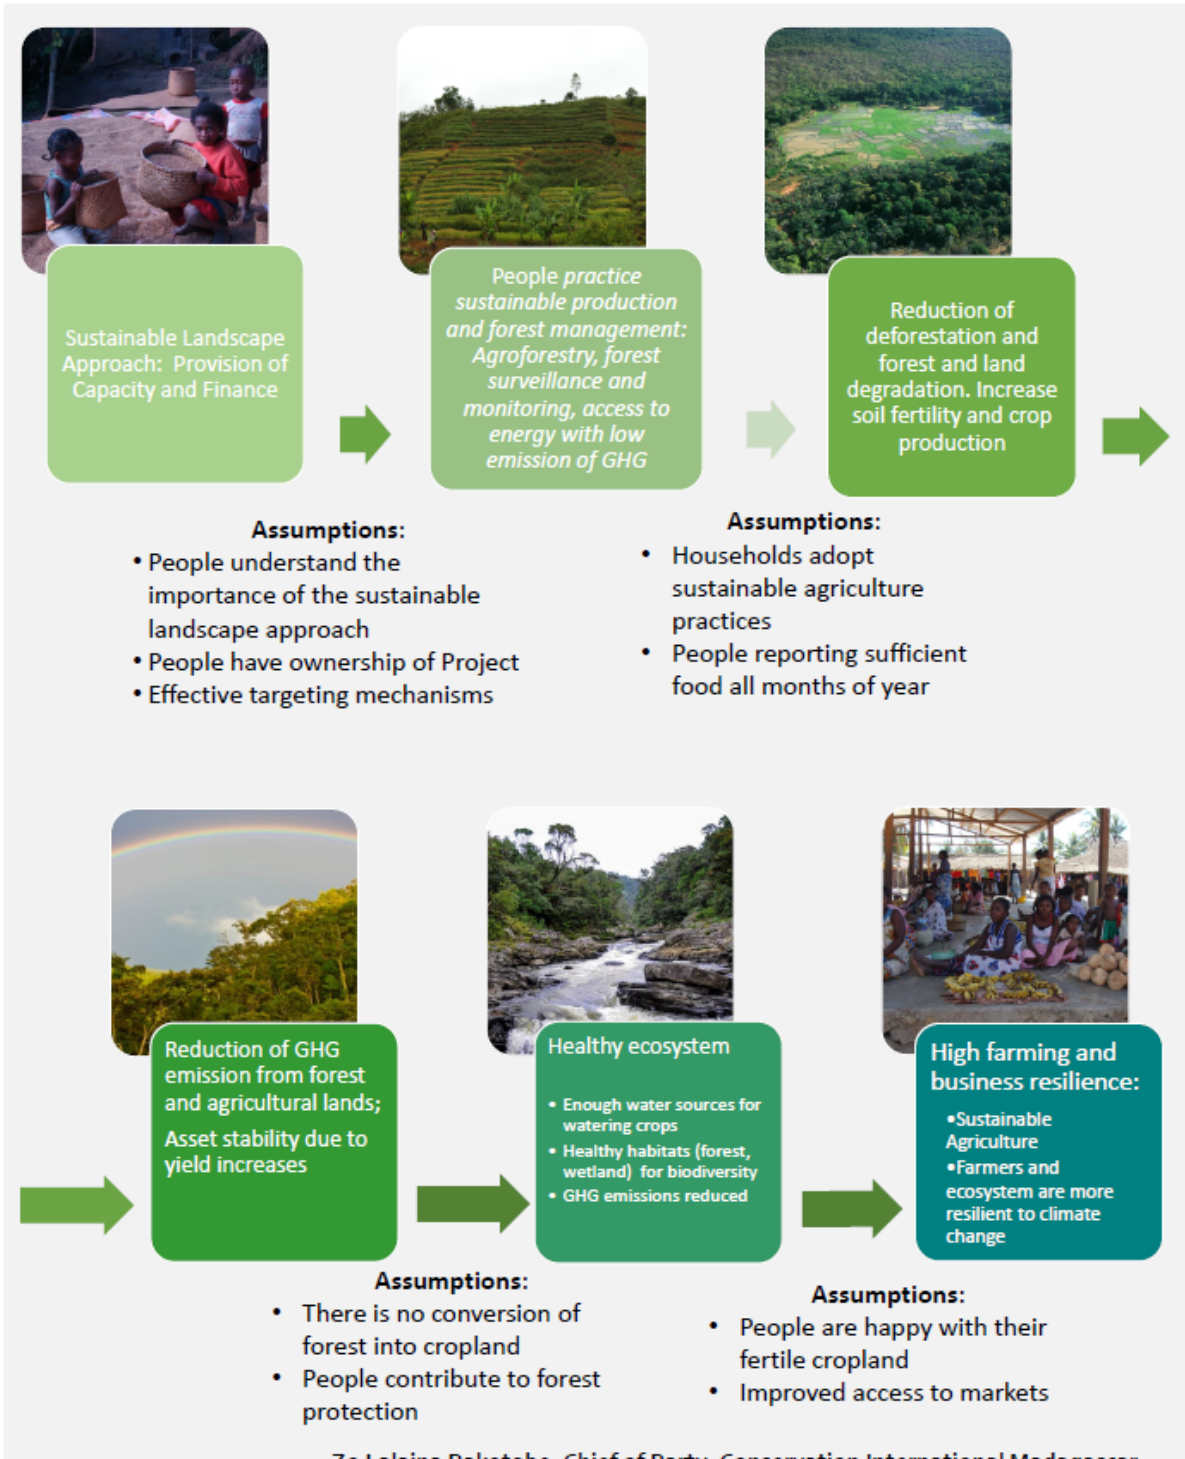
Sustainable Landscape Approach: Provision of Capacity and Finance

People practice sustainable production and forest management: Agroforestry, forest surveillance and monitoring, access to energy with low emission of GHG

Reduction of deforestation and forest and land degradation. Increase soil fertility and crop production

Assumptions:
• People understand the importance of the sustainable landscape approach
• People have ownership of Project
• Effective targeting mechanisms

Assumptions:
• Households adopt sustainable agriculture practices
• People reporting sufficient food all months of year

Reduction of GHG emission from forest and agricultural lands;
Asset stability due to yield increases

Healthy ecosystem
• Enough water sources for watering crops
• Healthy habitats (forest, wetland) for biodiversity
• GHG emissions reduced

High farming and business resilience:
•Sustainable Agriculture
•Farmers and ecosystem are more resilient to climate change

Assumptions:
• There is no conversion of forest into cropland
• People contribute to forest protection

Assumptions:
• People are happy with their fertile cropland
• Improved access to markets

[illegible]